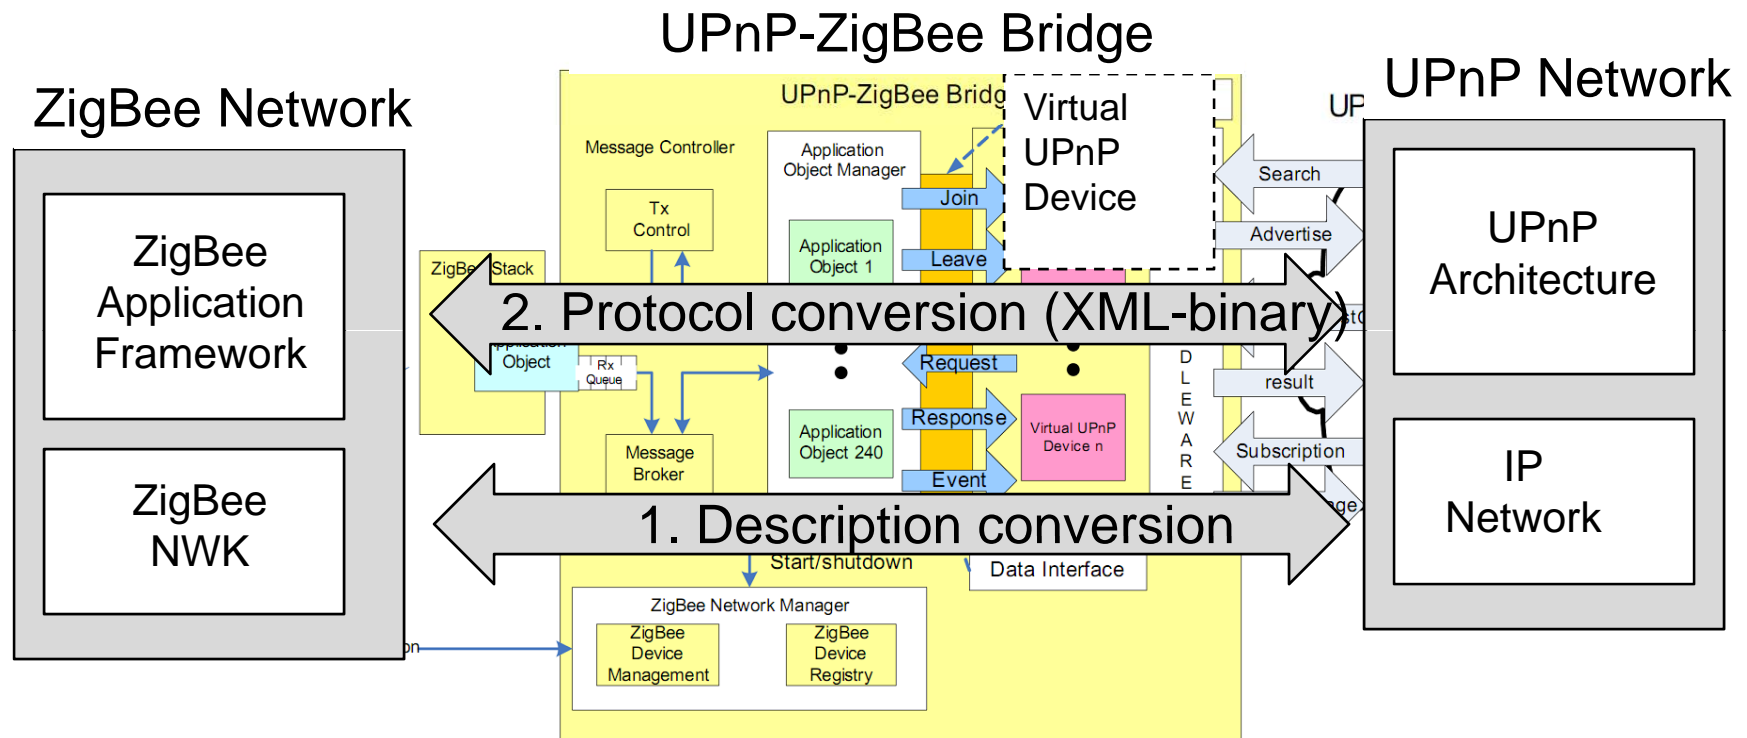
UPnP-ZigBee Bridge

ZigBee Network

UPnP Network

ZigBee Application Framework

ZigBee NWK

UPnP-ZigBee Bridg

Virtual UPnP Device

UP

Message Controller

Application Object Manager

Tx Control

Join

Leave

Application Object 1

ZigBe Stack

Search

Advertise

UPnP Architecture

2. Protocol conversion (XML-binary)

Object

Rx Queue

Request

Response

Event

D L E W A R E

result

Subscription

Message Broker

Application Object 240

Virtual UPnP Device n

IP Network

1. Description conversion

Start/shutdown

Data Interface

ZigBee Network Manager

ZigBee Device Management

ZigBee Device Registry